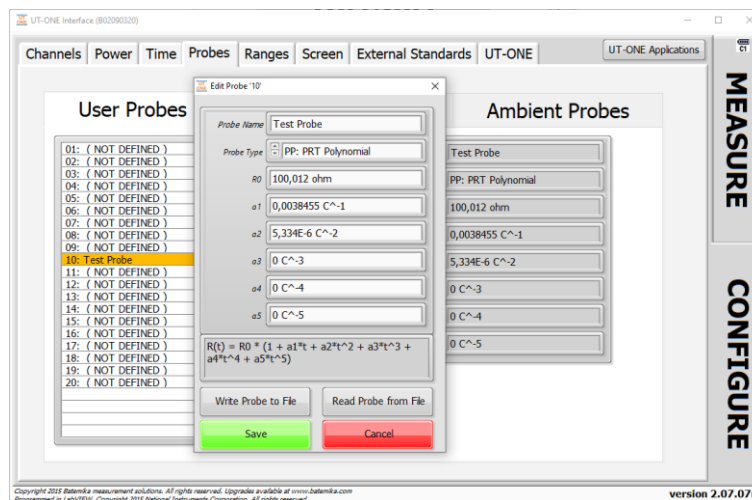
UT-ONE Interface (B02090320)

Channels | Power | Time | Probes | Ranges | Screen | External Standards | UT-ONE

UT-ONE Applications

C1

MEASURE

CONFIGURE

User Probes

01: ( NOT DEFINED )
02: ( NOT DEFINED )
03: ( NOT DEFINED )
04: ( NOT DEFINED )
05: ( NOT DEFINED )
06: ( NOT DEFINED )
07: ( NOT DEFINED )
08: ( NOT DEFINED )
09: ( NOT DEFINED )
10: Test Probe
11: ( NOT DEFINED )
12: ( NOT DEFINED )
13: ( NOT DEFINED )
14: ( NOT DEFINED )
15: ( NOT DEFINED )
16: ( NOT DEFINED )
17: ( NOT DEFINED )
18: ( NOT DEFINED )
19: ( NOT DEFINED )
20: ( NOT DEFINED )

Ambient Probes

Test Probe
PP: PRT Polynomial
100,012 ohm
0,0038455 C^-1
5,334E-6 C^-2
0 C^-3
0 C^-4
0 C^-5

Edit Probe '10'

Probe Name Test Probe
Probe Type PP: PRT Polynomial
R0 100,012 ohm
a1 0,0038455 C^-1
a2 5,334E-6 C^-2
a3 0 C^-3
a4 0 C^-4
a5 0 C^-5

R(t) = R0 * (1 + a1*t + a2*t^2 + a3*t^3 + a4*t^4 + a5*t^5)

Write Probe to File
Read Probe from File
Save
Cancel

Copyright 2015 Batemika measurement solutions. All rights reserved. Upgrades available at www.batemika.com
Programmed in LabVIEW. Copyright 2015 National Instruments Corporation. All rights reserved.

version 2.07.07